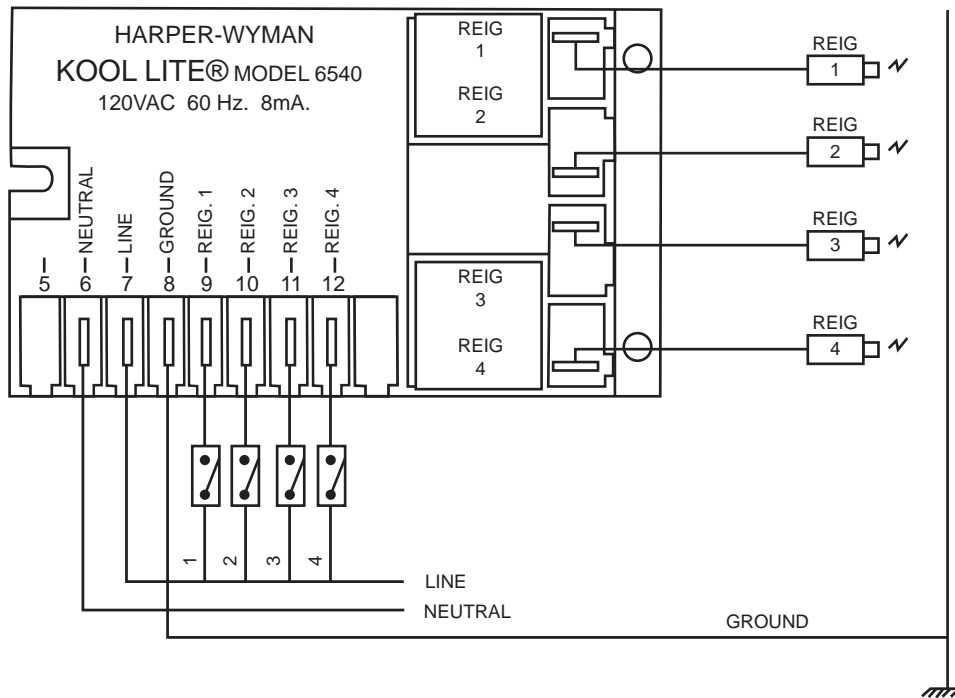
HARPER-WYMAN
KOOL LITE® MODEL 6540
120VAC 60 Hz. 8mA.

REIG 1
REIG 2
REIG 3
REIG 4

5
6 NEUTRAL
7 LINE
8 GROUND
9 REIG. 1
10 REIG. 2
11 REIG. 3
12 REIG. 4

REIG 1
REIG 2
REIG 3
REIG 4

1
2
3
4

LINE
NEUTRAL
GROUND